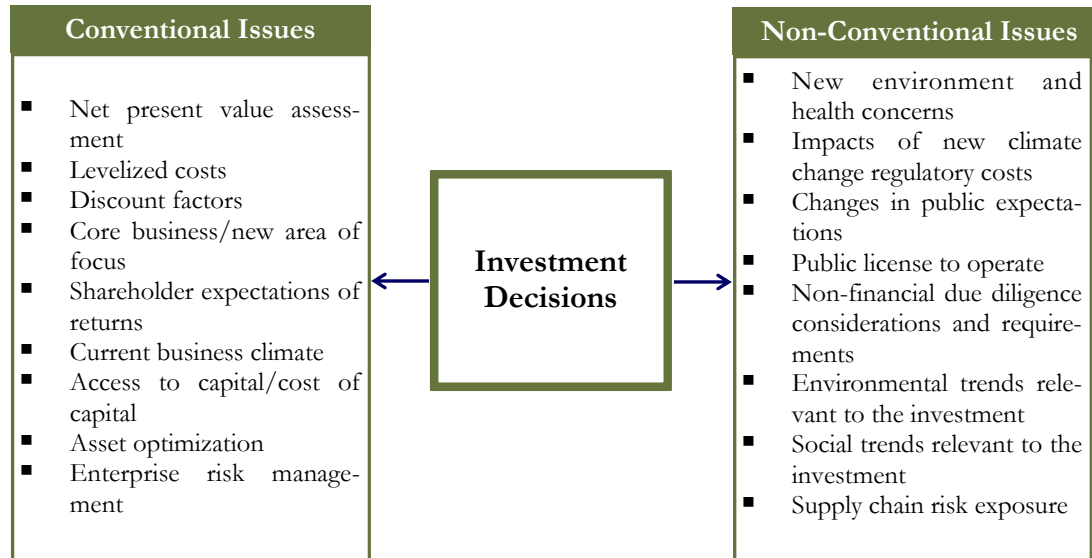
Conventional Issues

- Net present value assessment
- Levelized costs
- Discount factors
- Core business/new area of focus
- Shareholder expectations of returns
- Current business climate
- Access to capital/cost of capital
- Asset optimization
- Enterprise risk management

Investment Decisions

Non-Conventional Issues

- New environment and health concerns
- Impacts of new climate change regulatory costs
- Changes in public expectations
- Public license to operate
- Non-financial due diligence considerations and requirements
- Environmental trends relevant to the investment
- Social trends relevant to the investment
- Supply chain risk exposure